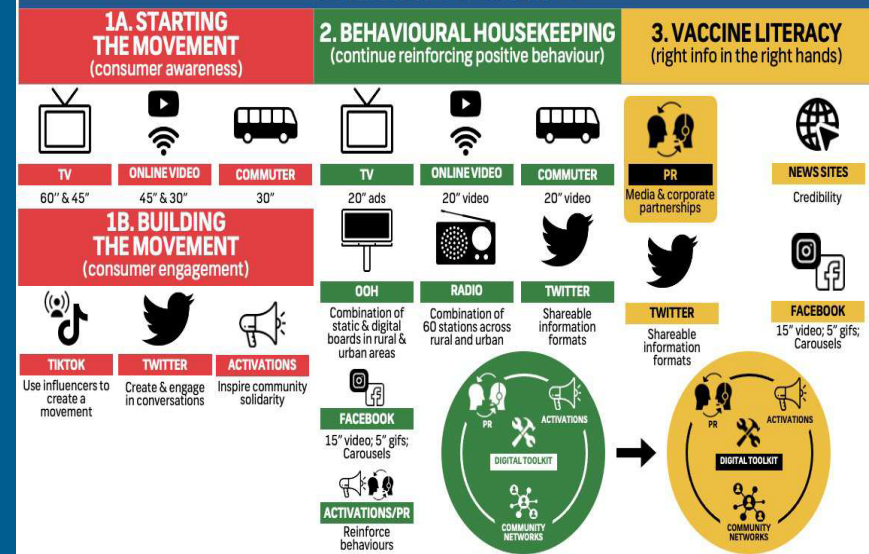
1A. STARTING THE MOVEMENT
(consumer awareness)

TV
60" & 45"

ONLINE VIDEO
45" & 30"

COMMUTER
30"

1B. BUILDING THE MOVEMENT
(consumer engagement)

TIKTOK
Use influencers to create a movement

TWITTER
Create & engage in conversations

ACTIVATIONS
Inspire community solidarity

2. BEHAVIOURAL HOUSEKEEPING
(continue reinforcing positive behaviour)

TV
20" ads

ONLINE VIDEO
20" video

COMMUTER
20" video

OOH
Combination of static & digital boards in rural & urban areas

RADIO
Combination of 60 stations across rural and urban

TWITTER
Shareable information formats

FACEBOOK
15" video; 5" gifs; Carousels

ACTIVATIONS/PR
Reinforce behaviours

PR
ACTIVATIONS
DIGITAL TOOLKIT
COMMUNITY NETWORKS

3. VACCINE LITERACY
(right info in the right hands)

PR
Media & corporate partnerships

NEWS SITES
Credibility

TWITTER
Shareable information formats

FACEBOOK
15" video; 5" gifs; Carousels

PR
ACTIVATIONS
DIGITAL TOOLKIT
COMMUNITY NETWORKS